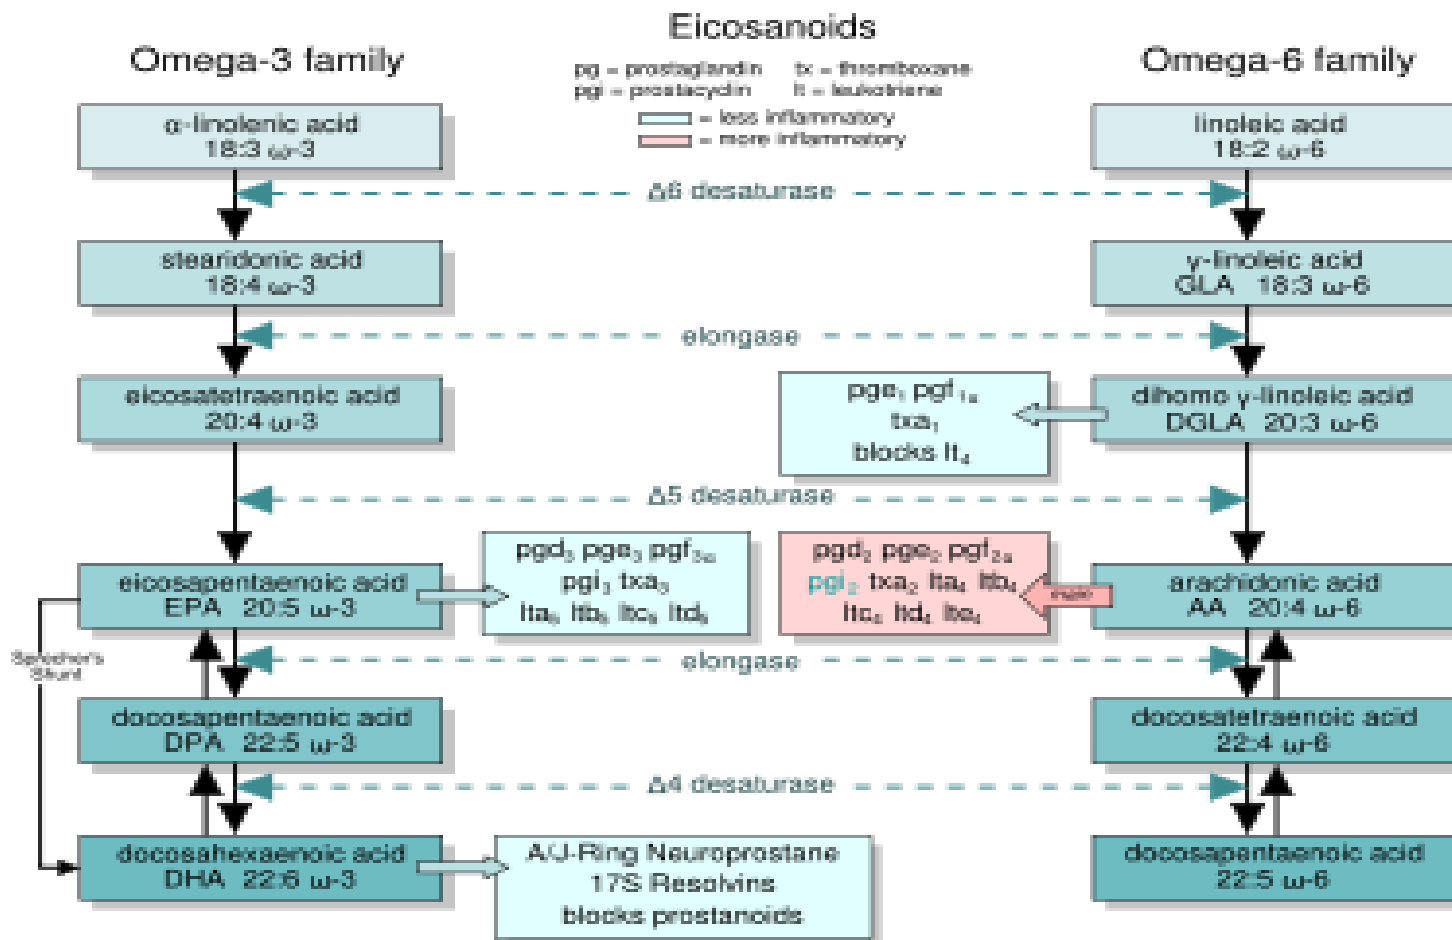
Eicosanoids

Omega-3 family

pg = prostaglandin   tx = thromboxane
pgi = prostacyclin   lt = leukotriene
= less inflammatory
= more inflammatory

Omega-6 family

α-linolenic acid
18:3 ω-3

linoleic acid
18:2 ω-6

Δ6 desaturase

stearidonic acid
18:4 ω-3

γ-linoleic acid
GLA 18:3 ω-6

elongase

eicosatetraenoic acid
20:4 ω-3

$pge_1$ $pgf_{1\alpha}$
$txa_1$
blocks $lt_4$

dihomo γ-linoleic acid
DGLA 20:3 ω-6

Δ5 desaturase

eicosapentaenoic acid
EPA 20:5 ω-3

$pgd_3$ $pge_3$ $pgf_{3\alpha}$
$pgi_3$ $txa_3$
$lta_5$ $ltb_5$ $ltc_5$ $ltd_5$

$pgd_2$ $pge_2$ $pgf_{2\alpha}$
$pgi_2$ $txa_2$ $lta_4$ $ltb_4$
$ltc_4$ $ltd_4$ $lte_4$

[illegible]

arachidonic acid
AA 20:4 ω-6

Sprecher's Shunt

elongase

docosapentaenoic acid
DPA 22:5 ω-3

docosatetraenoic acid
22:4 ω-6

Δ4 desaturase

docosahexaenoic acid
DHA 22:6 ω-3

A/J-Ring Neuroprostane
17S Resolvins
blocks prostanoids

docosapentaenoic acid
22:5 ω-6